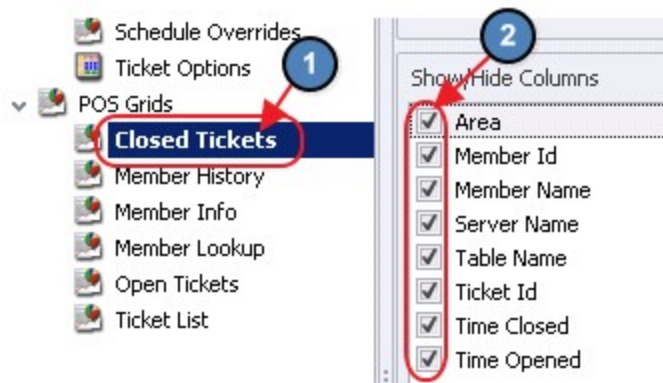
Schedule Overrides
Ticket Options
POS Grids
Closed Tickets
Member History
Member Info
Member Lookup
Open Tickets
Ticket List

1
2

Show/Hide Columns
Area
Member Id
Member Name
Server Name
Table Name
Ticket Id
Time Closed
Time Opened